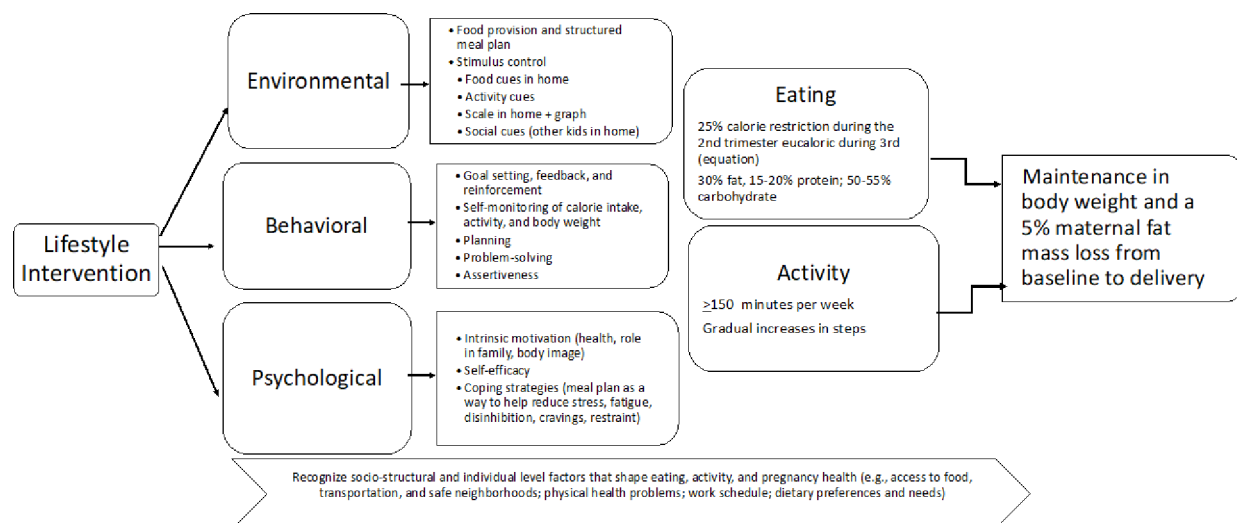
Lifestyle Intervention

Environmental

• Food provision and structured meal plan
• Stimulus control
• Food cues in home
• Activity cues
• Scale in home + graph
• Social cues (other kids in home)

Behavioral

• Goal setting, feedback, and reinforcement
• Self-monitoring of calorie intake, activity, and body weight
• Planning
• Problem-solving
• Assertiveness

Psychological

• Intrinsic motivation (health, role in family, body image)
• Self-efficacy
• Coping strategies (meal plan as a way to help reduce stress, fatigue, disinhibition, cravings, restraint)

Eating

25% calorie restriction during the 2nd trimester eucaloric during 3rd (equation)

30% fat, 15-20% protein; 50-55% carbohydrate

Activity

$\geq$150 minutes per week

Gradual increases in steps

Maintenance in body weight and a 5% maternal fat mass loss from baseline to delivery

Recognize socio-structural and individual level factors that shape eating, activity, and pregnancy health (e.g., access to food, transportation, and safe neighborhoods; physical health problems; work schedule; dietary preferences and needs)